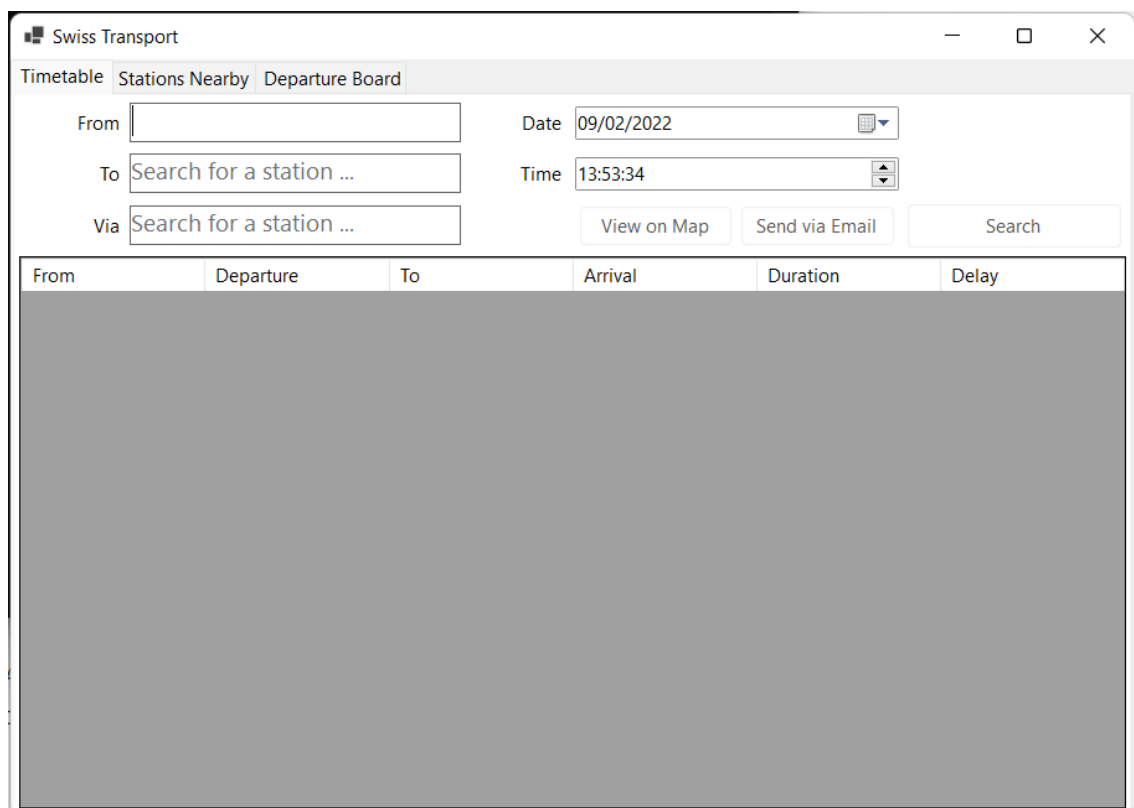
Swiss Transport

Timetable | Stations Nearby | Departure Board

From

To Search for a station ...

Via Search for a station ...

Date 09/02/2022

Time 13:53:34

View on Map | Send via Email | Search

| From | Departure | To | Arrival | Duration | Delay |
|---|---|---|---|---|---|